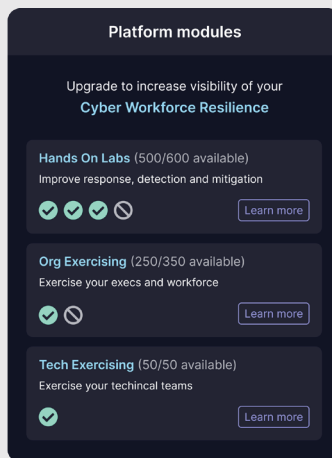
Platform modules

Upgrade to increase visibility of your Cyber Workforce Resilience

Hands On Labs (500/600 available)
Improve response, detection and mitigation

Learn more

Org Exercising (250/350 available)
Exercise your execs and workforce

Learn more

Tech Exercising (50/50 available)
Exercise your techincal teams

Learn more